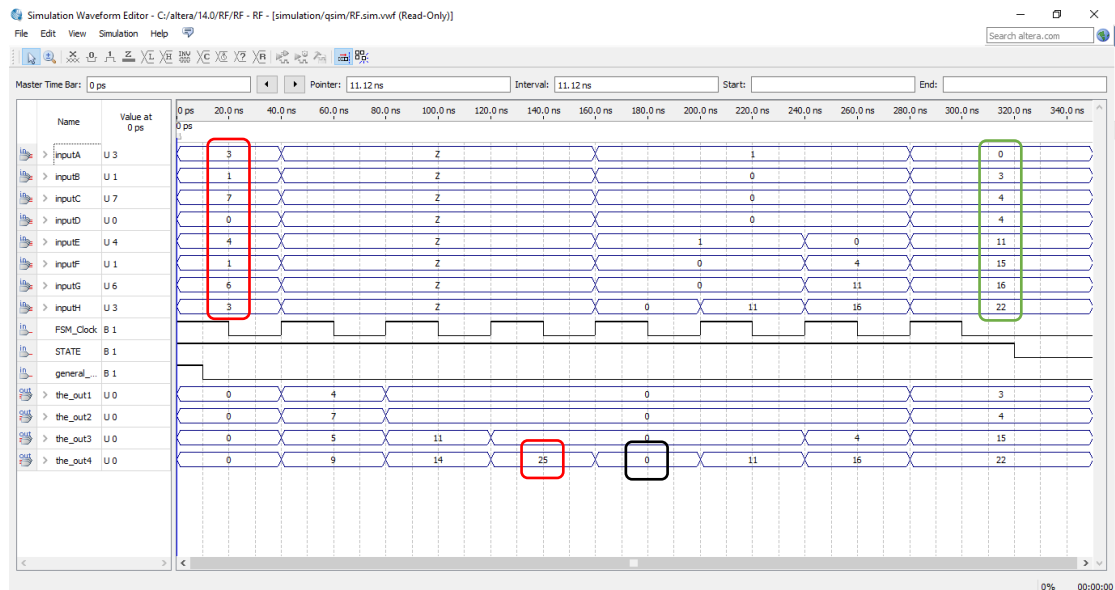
Simulation Waveform Editor - C:/altera/14.0/RF/RF - RF - [simulation/qsim/RF.sim.vwf (Read-Only)]

File Edit View Simulation Help

Search altera.com

Master Time Bar: 0 ps

Pointer: 11.12 ns

Interval: 11.12 ns

Start:

End:

| Name | Value at 0 ps |
|---|---|
| inputA | U 3 |
| inputB | U 1 |
| inputC | U 7 |
| inputD | U 0 |
| inputE | U 4 |
| inputF | U 1 |
| inputG | U 6 |
| inputH | U 3 |
| FSM_Clock | B 1 |
| STATE | B 1 |
| general_... | B 1 |
| the_out1 | U 0 |
| the_out2 | U 0 |
| the_out3 | U 0 |
| the_out4 | U 0 |

0 ps 20.0 ns 40.0 ns 60.0 ns 80.0 ns 100.0 ns 120.0 ns 140.0 ns 160.0 ns 180.0 ns 200.0 ns 220.0 ns 240.0 ns 260.0 ns 280.0 ns 300.0 ns 320.0 ns 340.0 ns

0 ps

3 Z 1 0
1 Z 0 3
7 Z 0 4
0 Z 0 4
4 Z 1 0 11
1 Z 0 4 15
6 Z 0 11 16
3 Z 0 11 16 22

0 4 0 3
0 7 0 4
0 5 11 0 4 15
0 9 14 25 0 11 16 22

0% 00:00:00